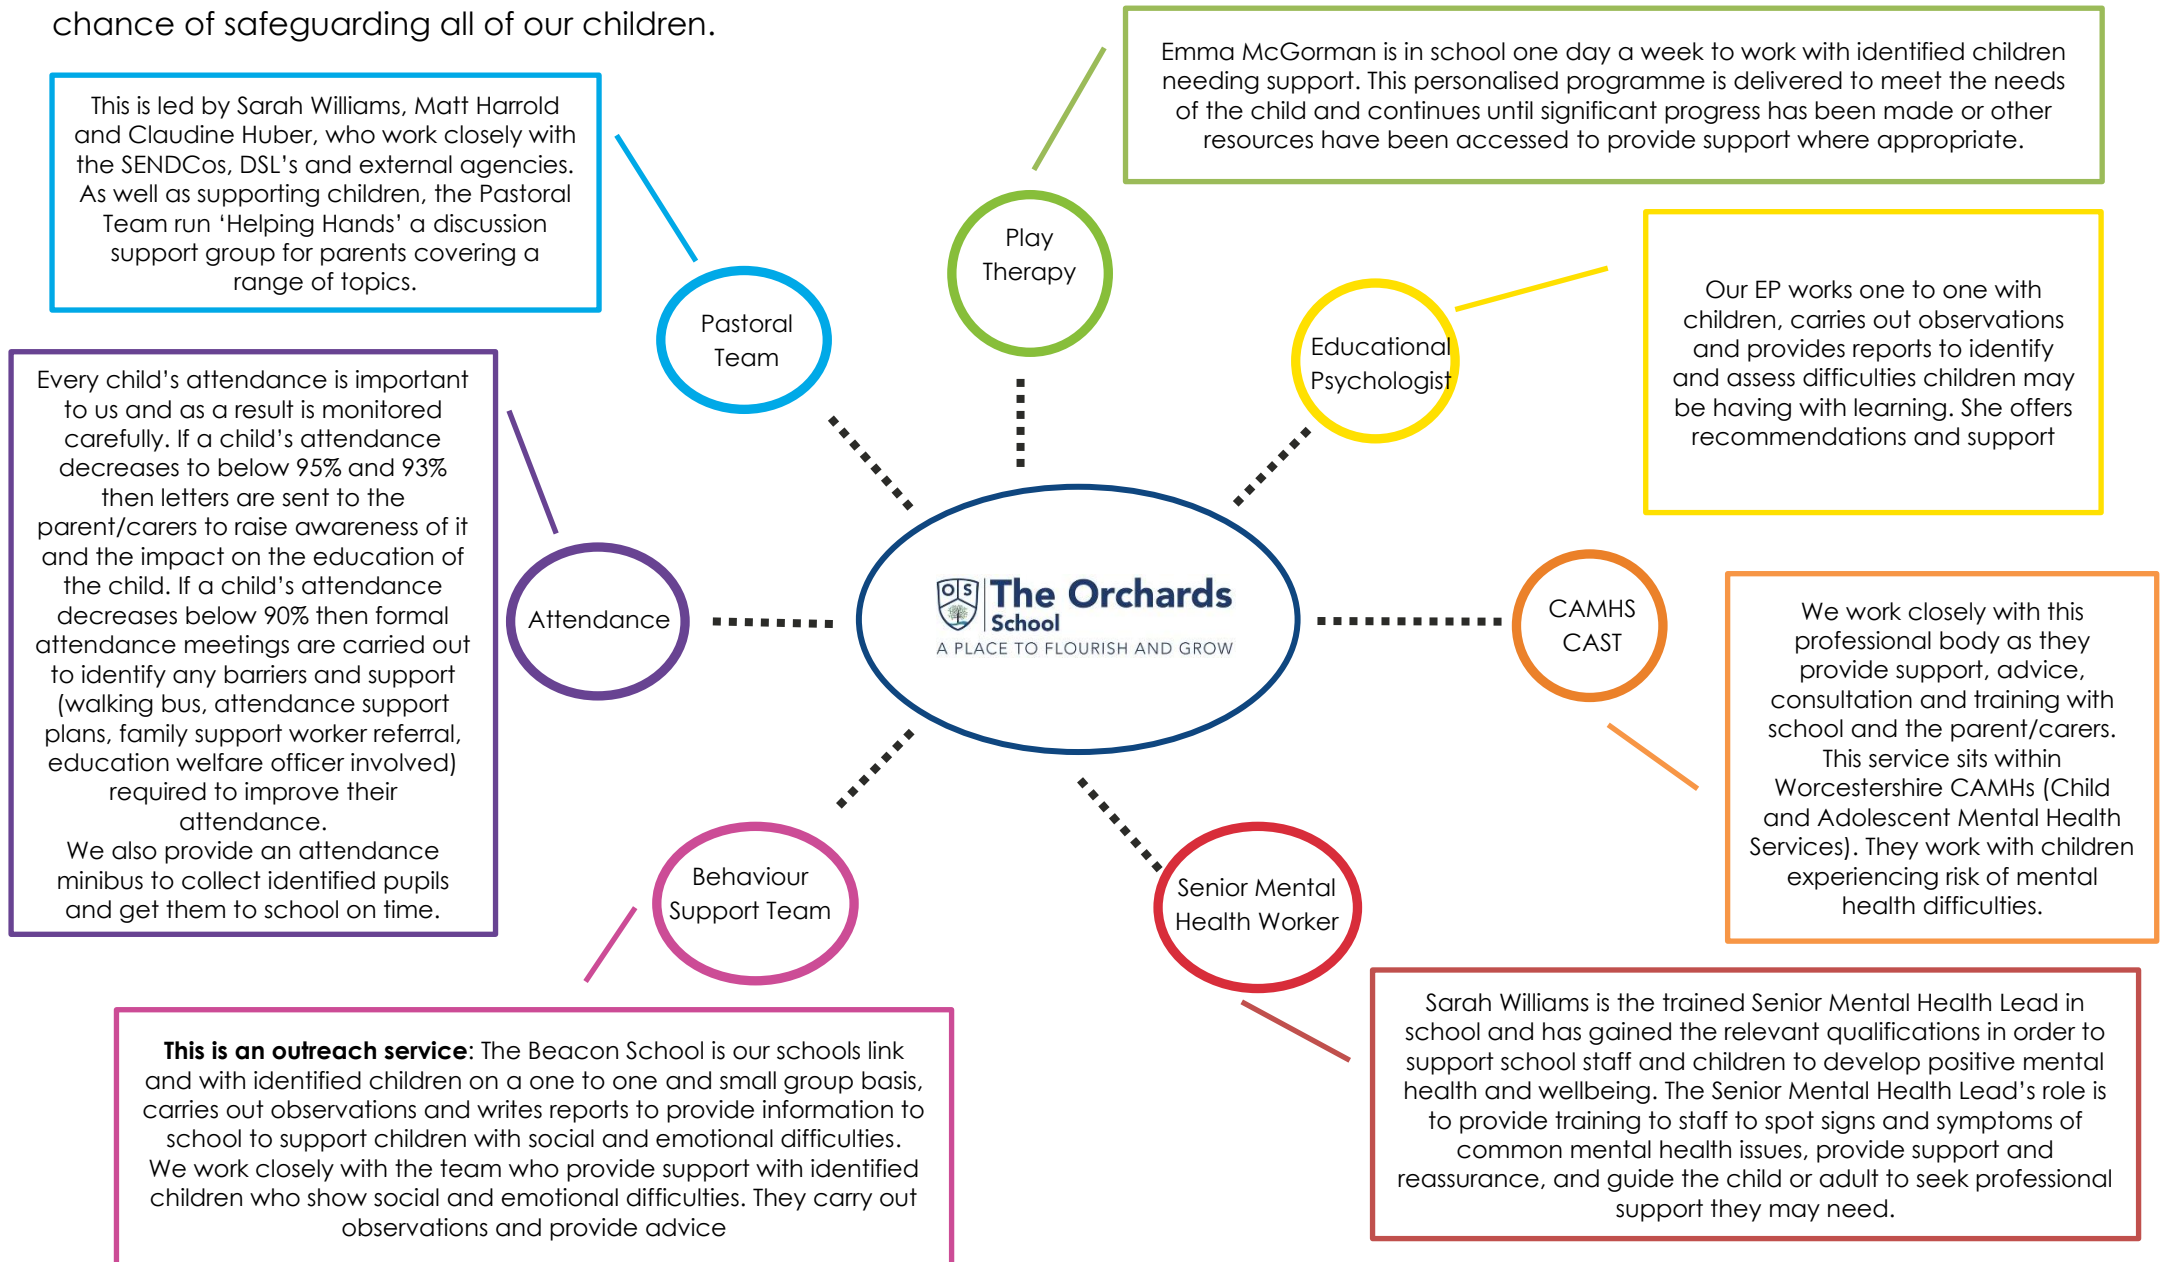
chance of safeguarding all of our children.

This is led by Sarah Williams, Matt Harrold and Claudine Huber, who work closely with the SENDCos, DSL's and external agencies. As well as supporting children, the Pastoral Team run 'Helping Hands' a discussion support group for parents covering a range of topics.

Emma McGorman is in school one day a week to work with identified children needing support. This personalised programme is delivered to meet the needs of the child and continues until significant progress has been made or other resources have been accessed to provide support where appropriate.

Play Therapy

Pastoral Team

Educational Psychologist

Our EP works one to one with children, carries out observations and provides reports to identify and assess difficulties children may be having with learning. She offers recommendations and support

Every child's attendance is important to us and as a result is monitored carefully. If a child's attendance decreases to below 95% and 93% then letters are sent to the parent/carers to raise awareness of it and the impact on the education of the child. If a child's attendance decreases below 90% then formal attendance meetings are carried out to identify any barriers and support (walking bus, attendance support plans, family support worker referral, education welfare officer involved) required to improve their attendance.
We also provide an attendance minibus to collect identified pupils and get them to school on time.

Attendance

OS The Orchards School
A PLACE TO FLOURISH AND GROW

CAMHS CAST

We work closely with this professional body as they provide support, advice, consultation and training with school and the parent/carers. This service sits within Worcestershire CAMHs (Child and Adolescent Mental Health Services). They work with children experiencing risk of mental health difficulties.

Behaviour Support Team

Senior Mental Health Worker

**This is an outreach service**: The Beacon School is our schools link and with identified children on a one to one and small group basis, carries out observations and writes reports to provide information to school to support children with social and emotional difficulties. We work closely with the team who provide support with identified children who show social and emotional difficulties. They carry out observations and provide advice

Sarah Williams is the trained Senior Mental Health Lead in school and has gained the relevant qualifications in order to support school staff and children to develop positive mental health and wellbeing. The Senior Mental Health Lead's role is to provide training to staff to spot signs and symptoms of common mental health issues, provide support and reassurance, and guide the child or adult to seek professional support they may need.